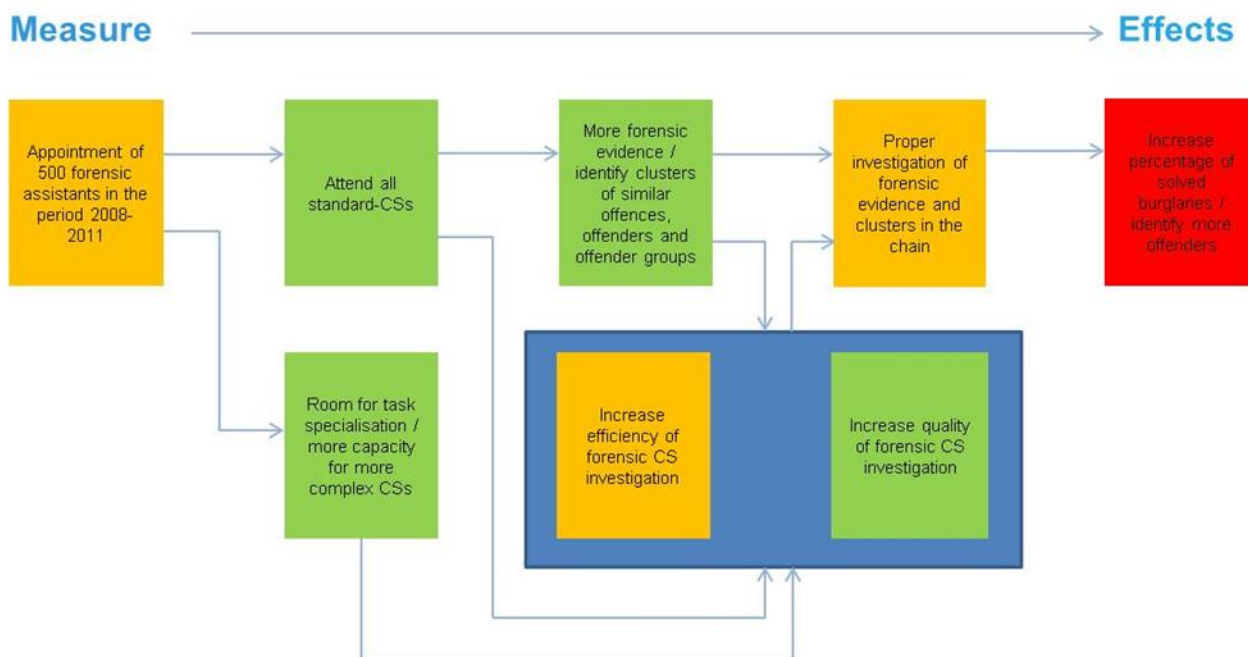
Measure

Effects

Appointment of 500 forensic assistants in the period 2008-2011

Attend all standard-CSs

More forensic evidence / identify clusters of similar offences, offenders and offender groups

Proper investigation of forensic evidence and clusters in the chain

Increase percentage of solved burglaries / identify more offenders

Room for task specialisation / more capacity for more complex CSs

Increase efficiency of forensic CS investigation

Increase quality of forensic CS investigation